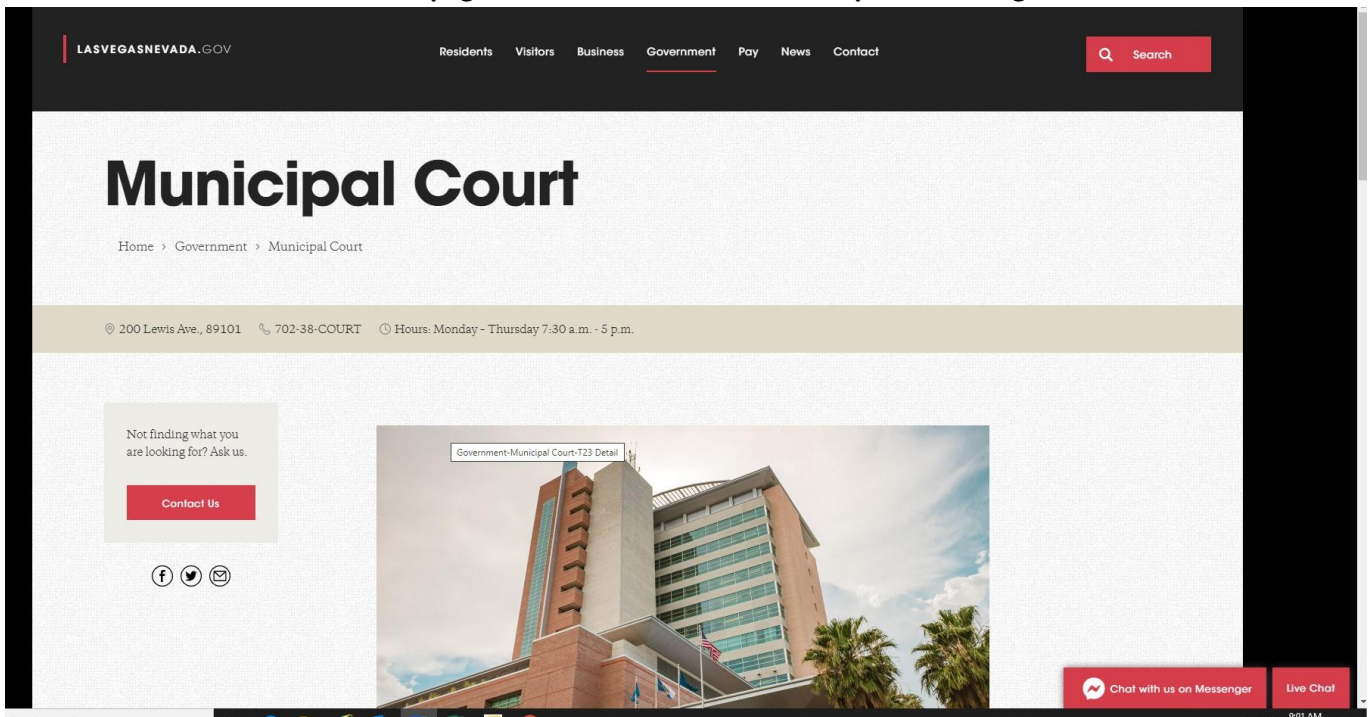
LASVEGASNEVADA.GOV

Residents Visitors Business Government Pay News Contact

Search

Municipal Court

Home › Government › Municipal Court

200 Lewis Ave., 89101 702-38-COURT Hours: Monday - Thursday 7:30 a.m. - 5 p.m.

Not finding what you are looking for? Ask us.

Contact Us

Government-Municipal Court-T23 Detail

Chat with us on Messenger

Live Chat